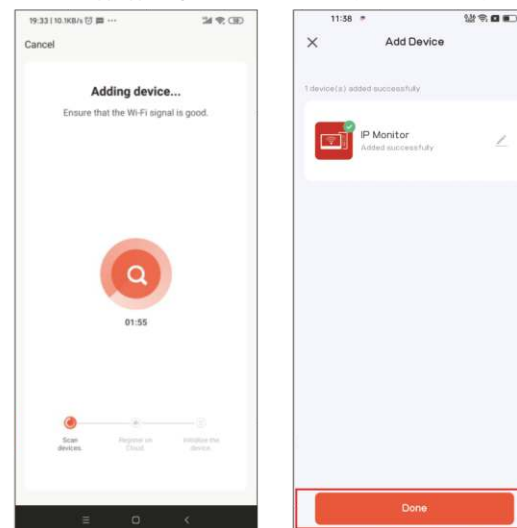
19:33 | 10.1KB/s

Cancel

Adding device...

Ensure that the Wi-Fi signal is good.

01:55

Scan devices

Register on Cloud

Initialize the device

11:38

Add Device

1 device(s) added successfully

IP Monitor

Added successfully

Done